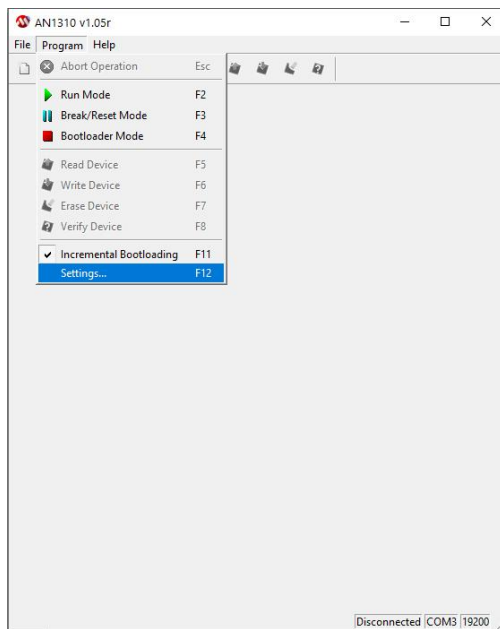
AN1310 v1.05r

File Program Help

Abort Operation Esc

Run Mode F2

Break/Reset Mode F3

Bootloader Mode F4

Read Device F5

Write Device F6

Erase Device F7

Verify Device F8

Incremental Bootloading F11

Settings... F12

Disconnected COM3 19200